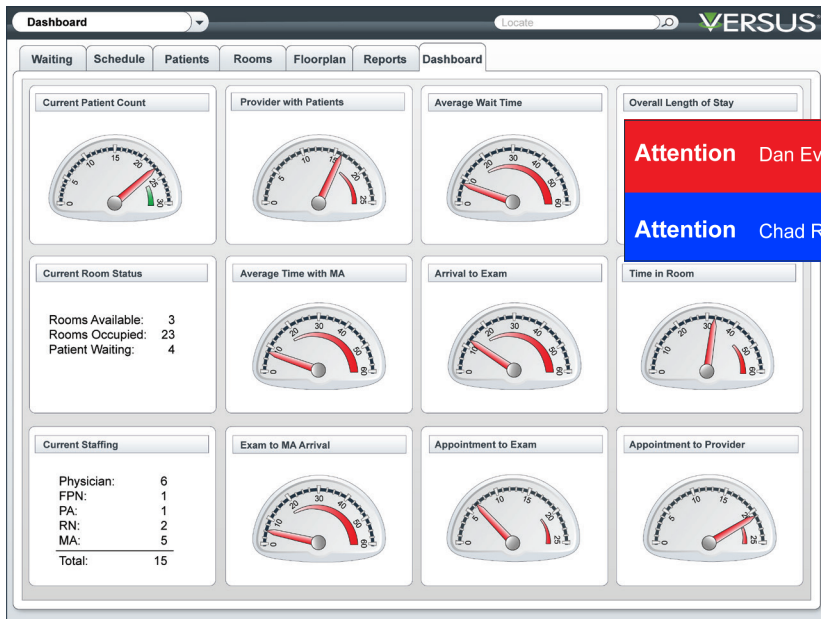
Dashboard

Locate

VERSUS

Waiting | Schedule | Patients | Rooms | Floorplan | Reports | Dashboard

Current Patient Count

0 5 10 15 20 25 30

Provider with Patients

0 5 10 15 20 25

Average Wait Time

0 10 20 30 40 50 60

Overall Length of Stay

Attention Dan Ev

Attention Chad R

Current Room Status

Rooms Available: 3
Rooms Occupied: 23
Patient Waiting: 4

Average Time with MA

0 10 20 30 40 50 60

Arrival to Exam

0 10 20 30 40 50 60

Time in Room

0 10 20 30 40 50 60

Current Staffing

Physician: 6
FPN: 1
PA: 1
RN: 2
MA: 5
Total: 15

Exam to MA Arrival

0 10 20 30 40 50 60

Appointment to Exam

0 5 10 15 20 25

Appointment to Provider

0 5 10 15 20 25